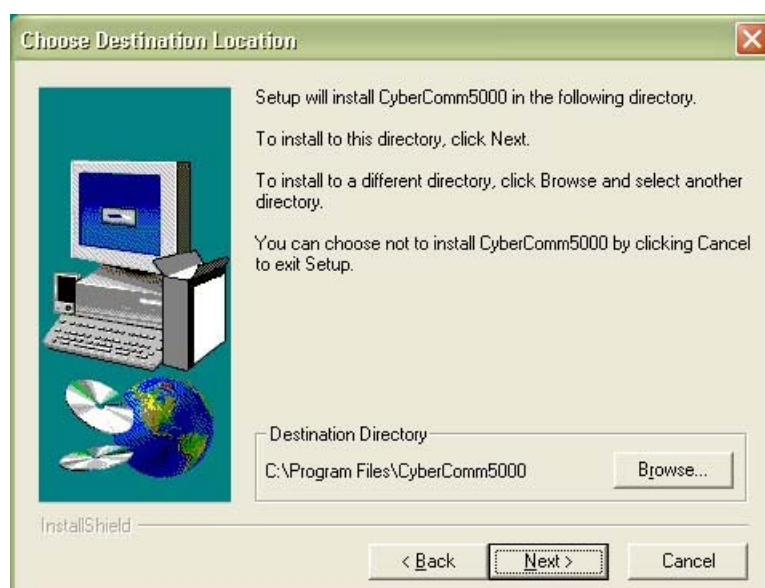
Choose Destination Location

Setup will install CyberComm5000 in the following directory.

To install to this directory, click Next.

To install to a different directory, click Browse and select another directory.

You can choose not to install CyberComm5000 by clicking Cancel to exit Setup.

Destination Directory

C:\Program Files\CyberComm5000

Browse...

InstallShield

< Back

Next >

Cancel